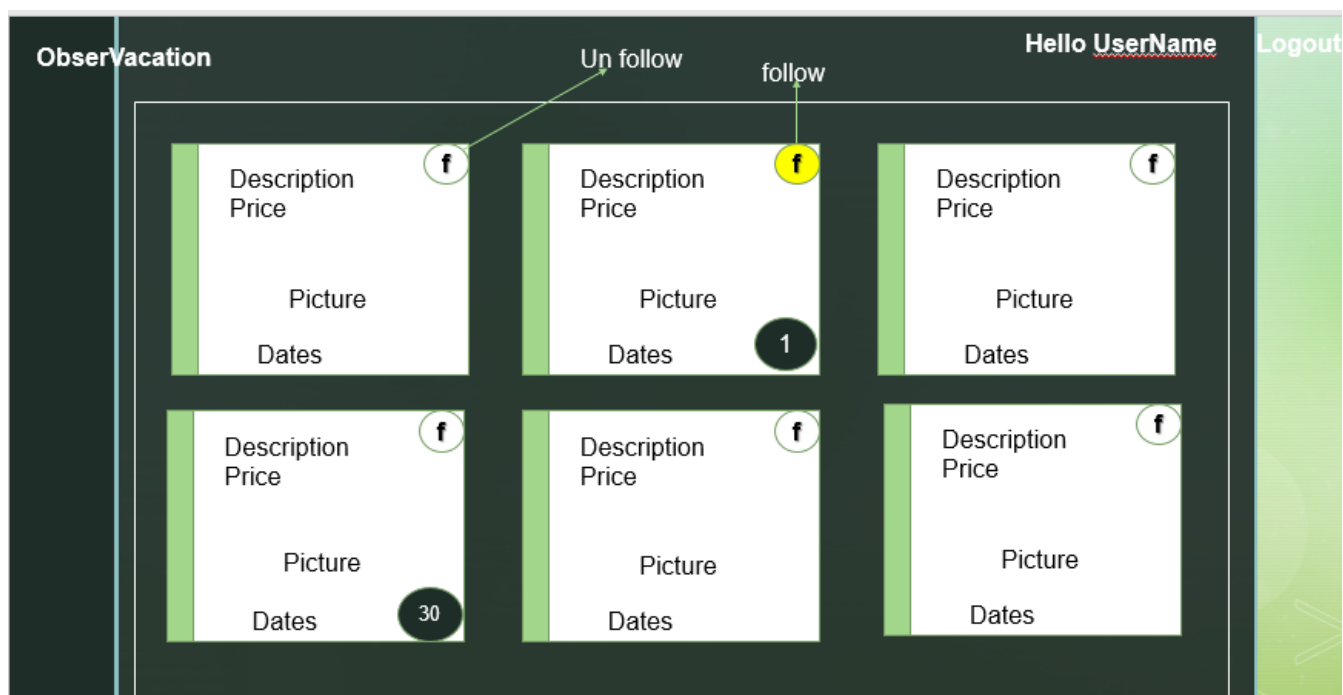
ObserVacation

Un follow

follow

Hello UserName

Logout

f
Description
Price
Picture
Dates

f
Description
Price
Picture
1
Dates

f
Description
Price
Picture
Dates

f
Description
Price
Picture
Dates
30

f
Description
Price
Picture
Dates

f
Description
Price
Picture
Dates